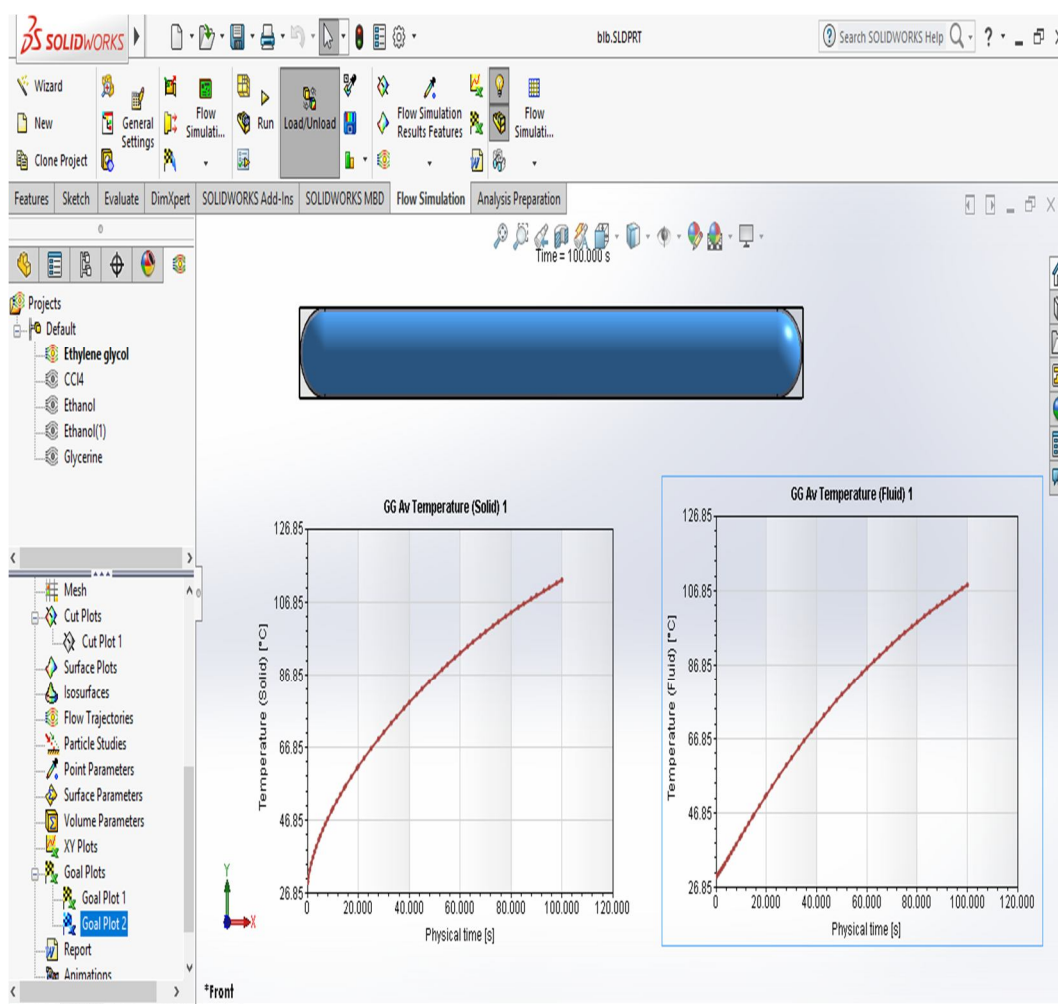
SOLIDWORKS

blb.SLDPRT

Search SOLIDWORKS Help

Wizard
New
Clone Project
General Settings
Flow Simulati...
Run
Load/Unload
Flow Simulation Results Features
Flow Simulati...

Features | Sketch | Evaluate | DimXpert | SOLIDWORKS Add-Ins | SOLIDWORKS MBD | Flow Simulation | Analysis Preparation

Time = 100.000 s

Projects
Default
Ethylene glycol
CCl4
Ethanol
Ethanol(1)
Glycerine

Mesh
Cut Plots
Cut Plot 1
Surface Plots
Isosurfaces
Flow Trajectories
Particle Studies
Point Parameters
Surface Parameters
Volume Parameters
XY Plots
Goal Plots
Goal Plot 1
Goal Plot 2
Report
Animations

GG Av Temperature (Solid) 1

| Temperature (Solid) [°C] |
|---|
| 126.85 |
| 106.85 |
| 86.85 |
| 66.85 |
| 46.85 |
| 26.85 |

0 20.000 40.000 60.000 80.000 100.000 120.000
Physical time [s]

GG Av Temperature (Fluid) 1

| Temperature (Fluid) [°C] |
|---|
| 126.85 |
| 106.85 |
| 86.85 |
| 66.85 |
| 46.85 |
| 26.85 |

0 20.000 40.000 60.000 80.000 100.000 120.000
Physical time [s]

Y
X
*Front